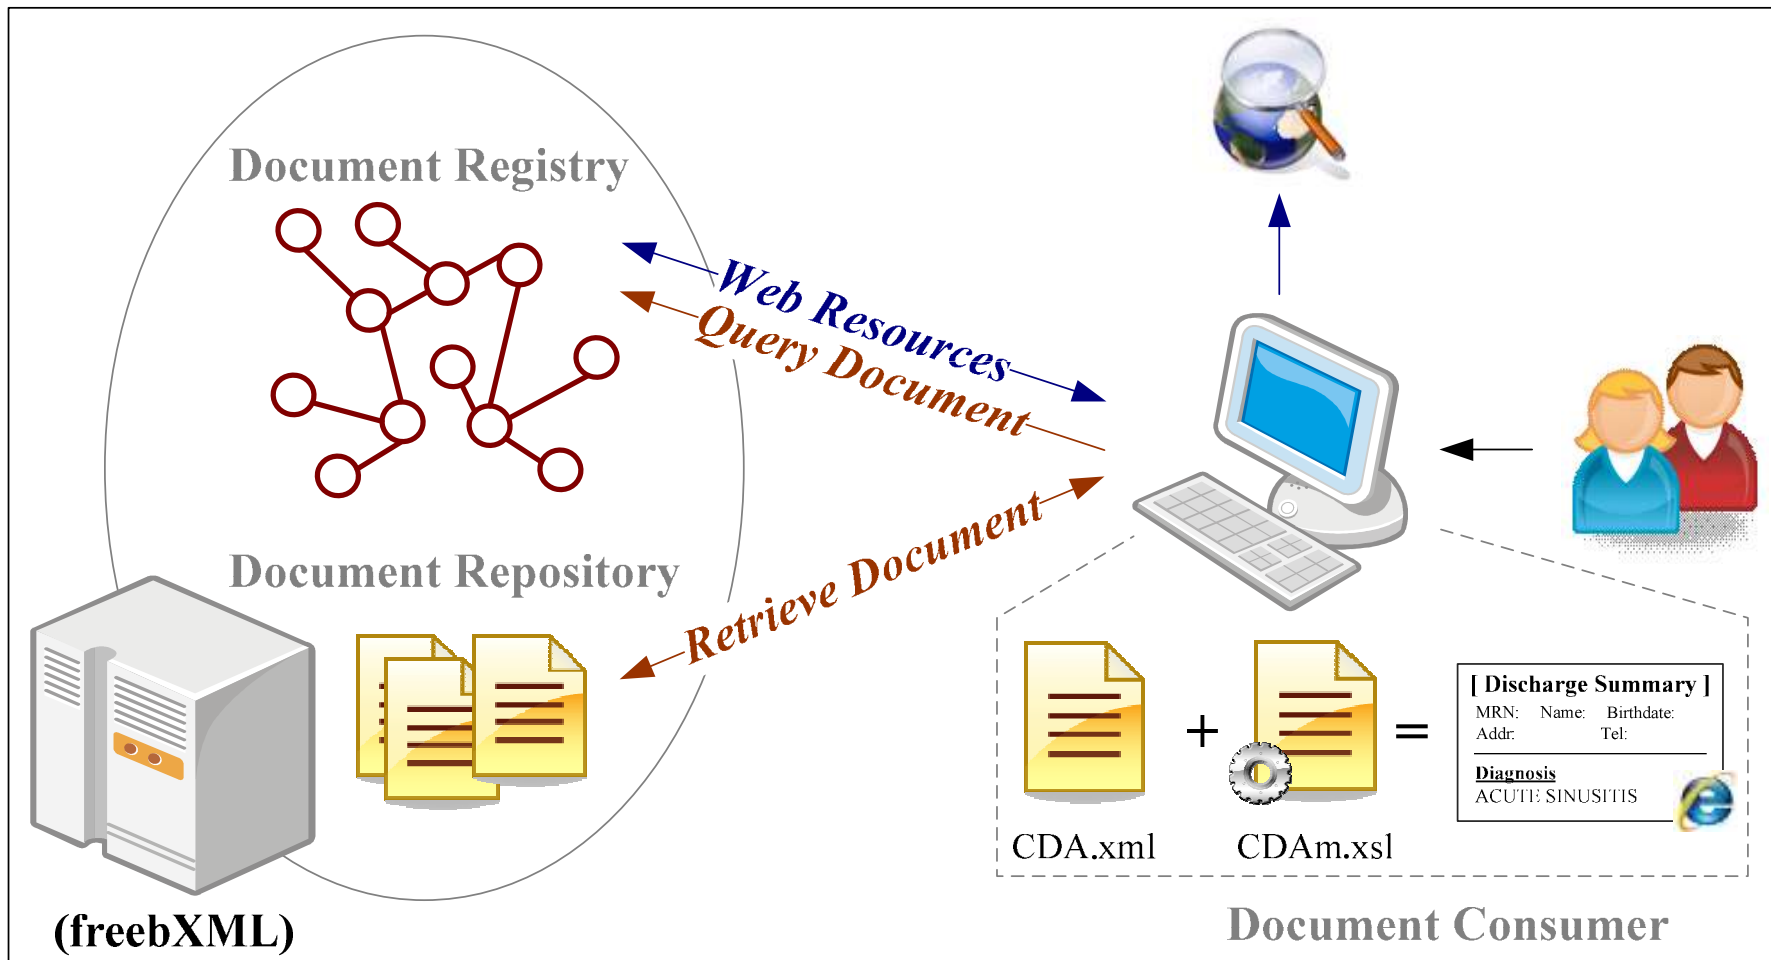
Document Registry

Web Resources

Query Document

Retrieve Document

Document Repository

(freebXML)

[ Discharge Summary ]
MRN: Name: Birthdate:
Addr: Tel:

Diagnosis
ACUTE SINUSITIS

+

=

CDA.xml

CDAm.xsl

Document Consumer